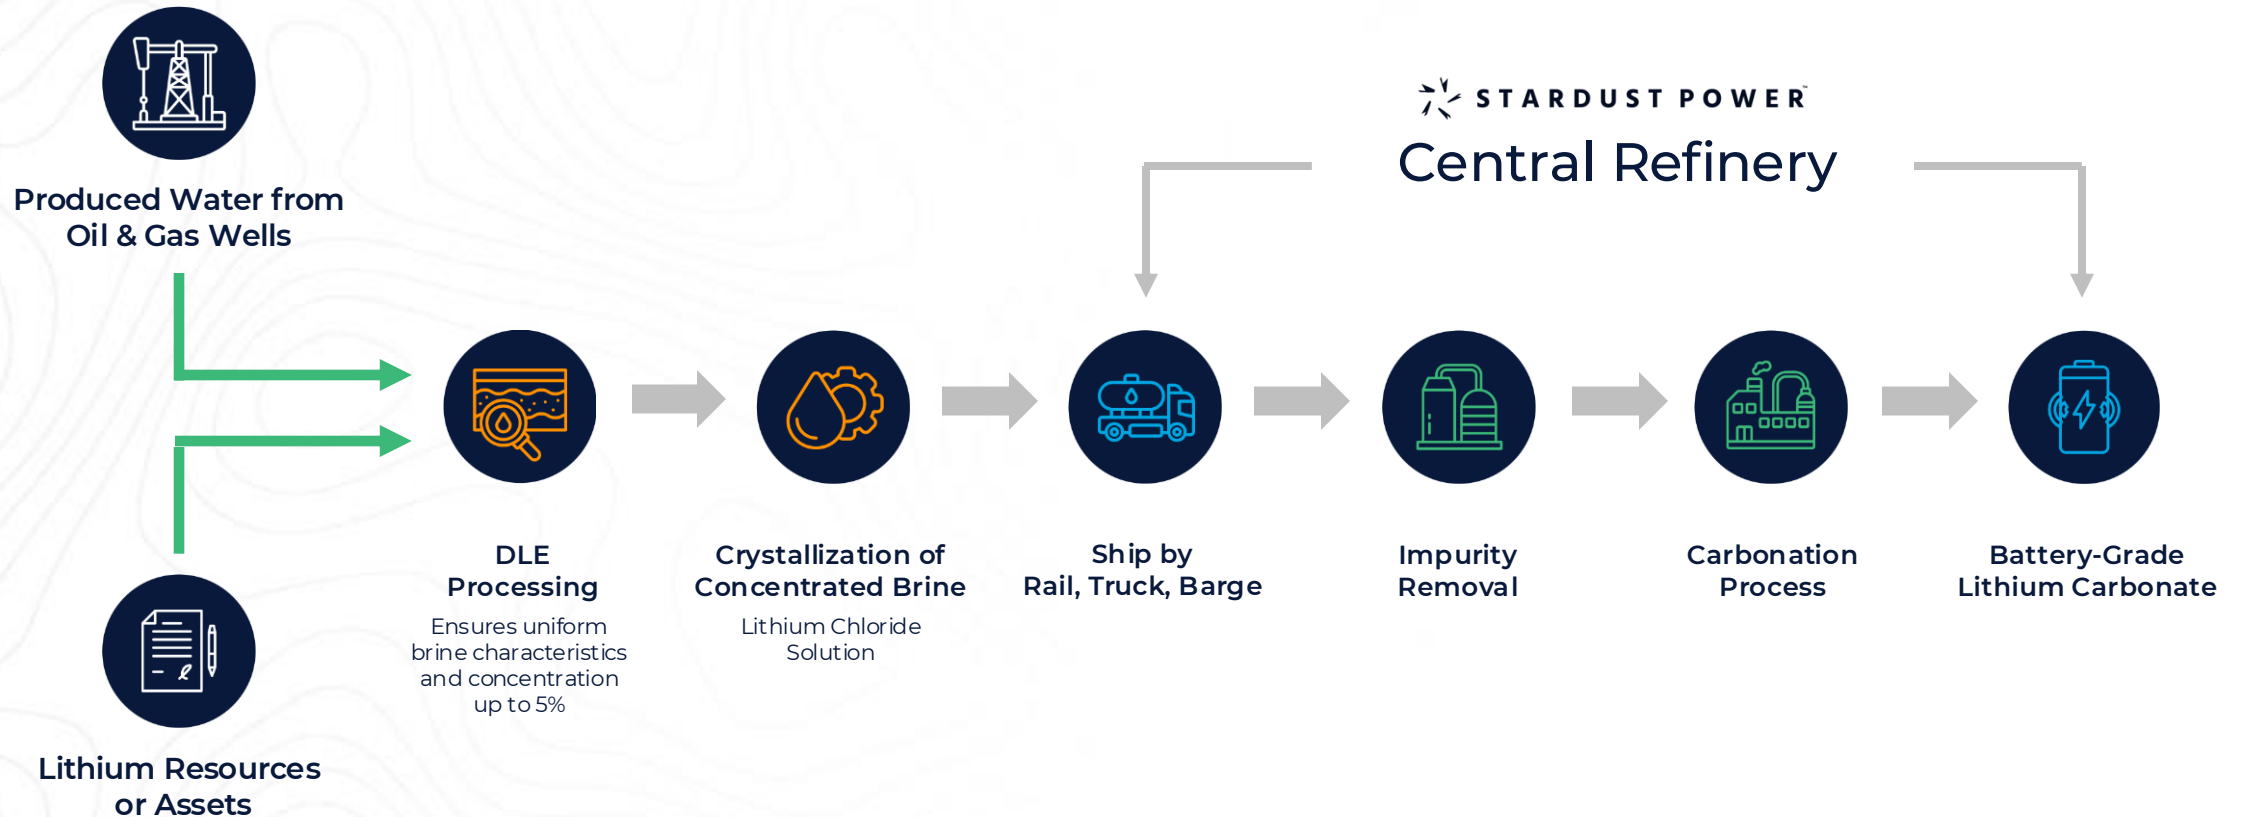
Produced Water from Oil & Gas Wells

STARDUST POWER™
Central Refinery

DLE Processing
Ensures uniform brine characteristics and concentration up to 5%

Crystallization of Concentrated Brine
Lithium Chloride Solution

Ship by Rail, Truck, Barge

Impurity Removal

Carbonation Process

Battery-Grade Lithium Carbonate

Lithium Resources or Assets